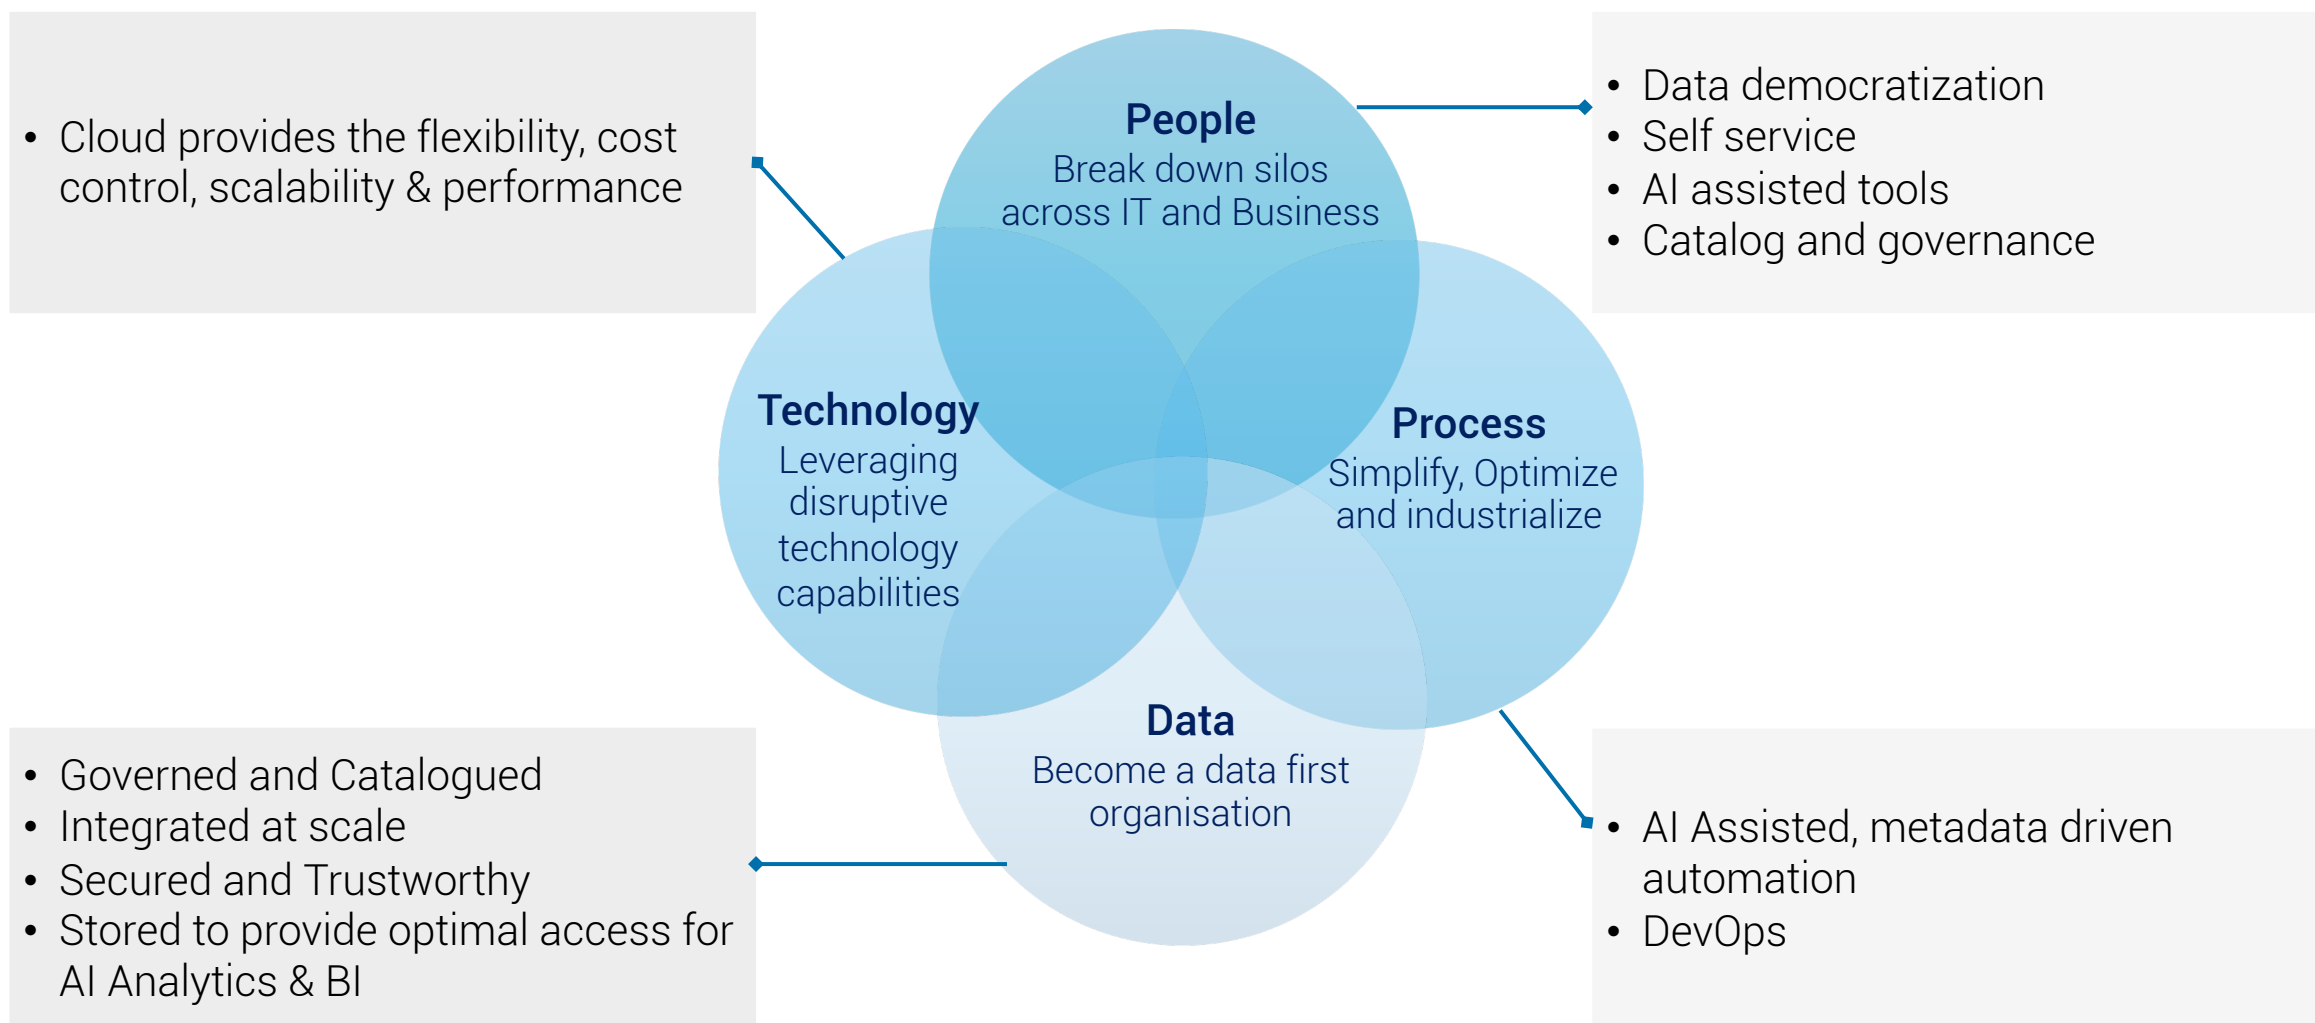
• Cloud provides the flexibility, cost control, scalability & performance

People
Break down silos across IT and Business

• Data democratization
• Self service
• AI assisted tools
• Catalog and governance

Technology
Leveraging disruptive technology capabilities

Process
Simplify, Optimize and industrialize

Data
Become a data first organisation

• Governed and Catalogued
• Integrated at scale
• Secured and Trustworthy
• Stored to provide optimal access for AI Analytics & BI

• AI Assisted, metadata driven automation
• DevOps